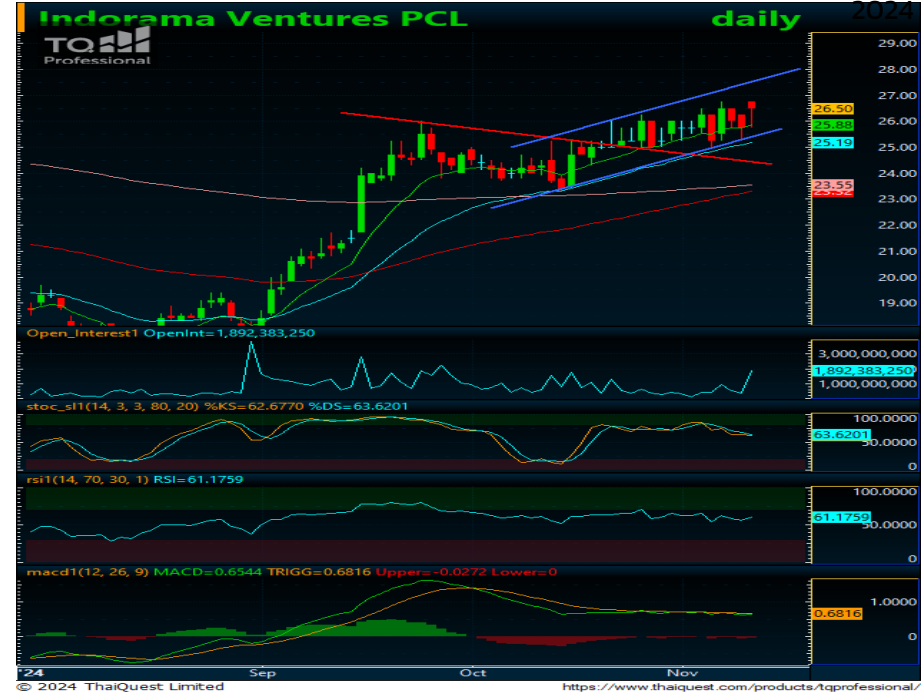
Indorama Ventures PCL daily 2024

TQ Professional

29.00
28.00
27.00
26.50
26.00
25.88
25.19
25.00
24.00
23.55
23.00
22.00
21.00
20.00
19.00

Open_Interest1 OpenInt=1,892,383,250
3,000,000,000
1,892,383,250
1,000,000,000

stoc_sl1(14, 3, 3, 80, 20) %KS=62.6770 %DS=63.6201
100.0000
63.6201
50.0000
0

rsi1(14, 70, 30, 1) RSI=61.1759
100.0000
61.1759
50.0000
0

macd1(12, 26, 9) MACD=0.6544 TRIGG=0.6816 Upper=-0.0272 Lower=0
1.0000
0.6816
0

'24 Sep Oct Nov

© 2024 ThaiQuest Limited https://www.thaiquest.com/products/tqprofessional